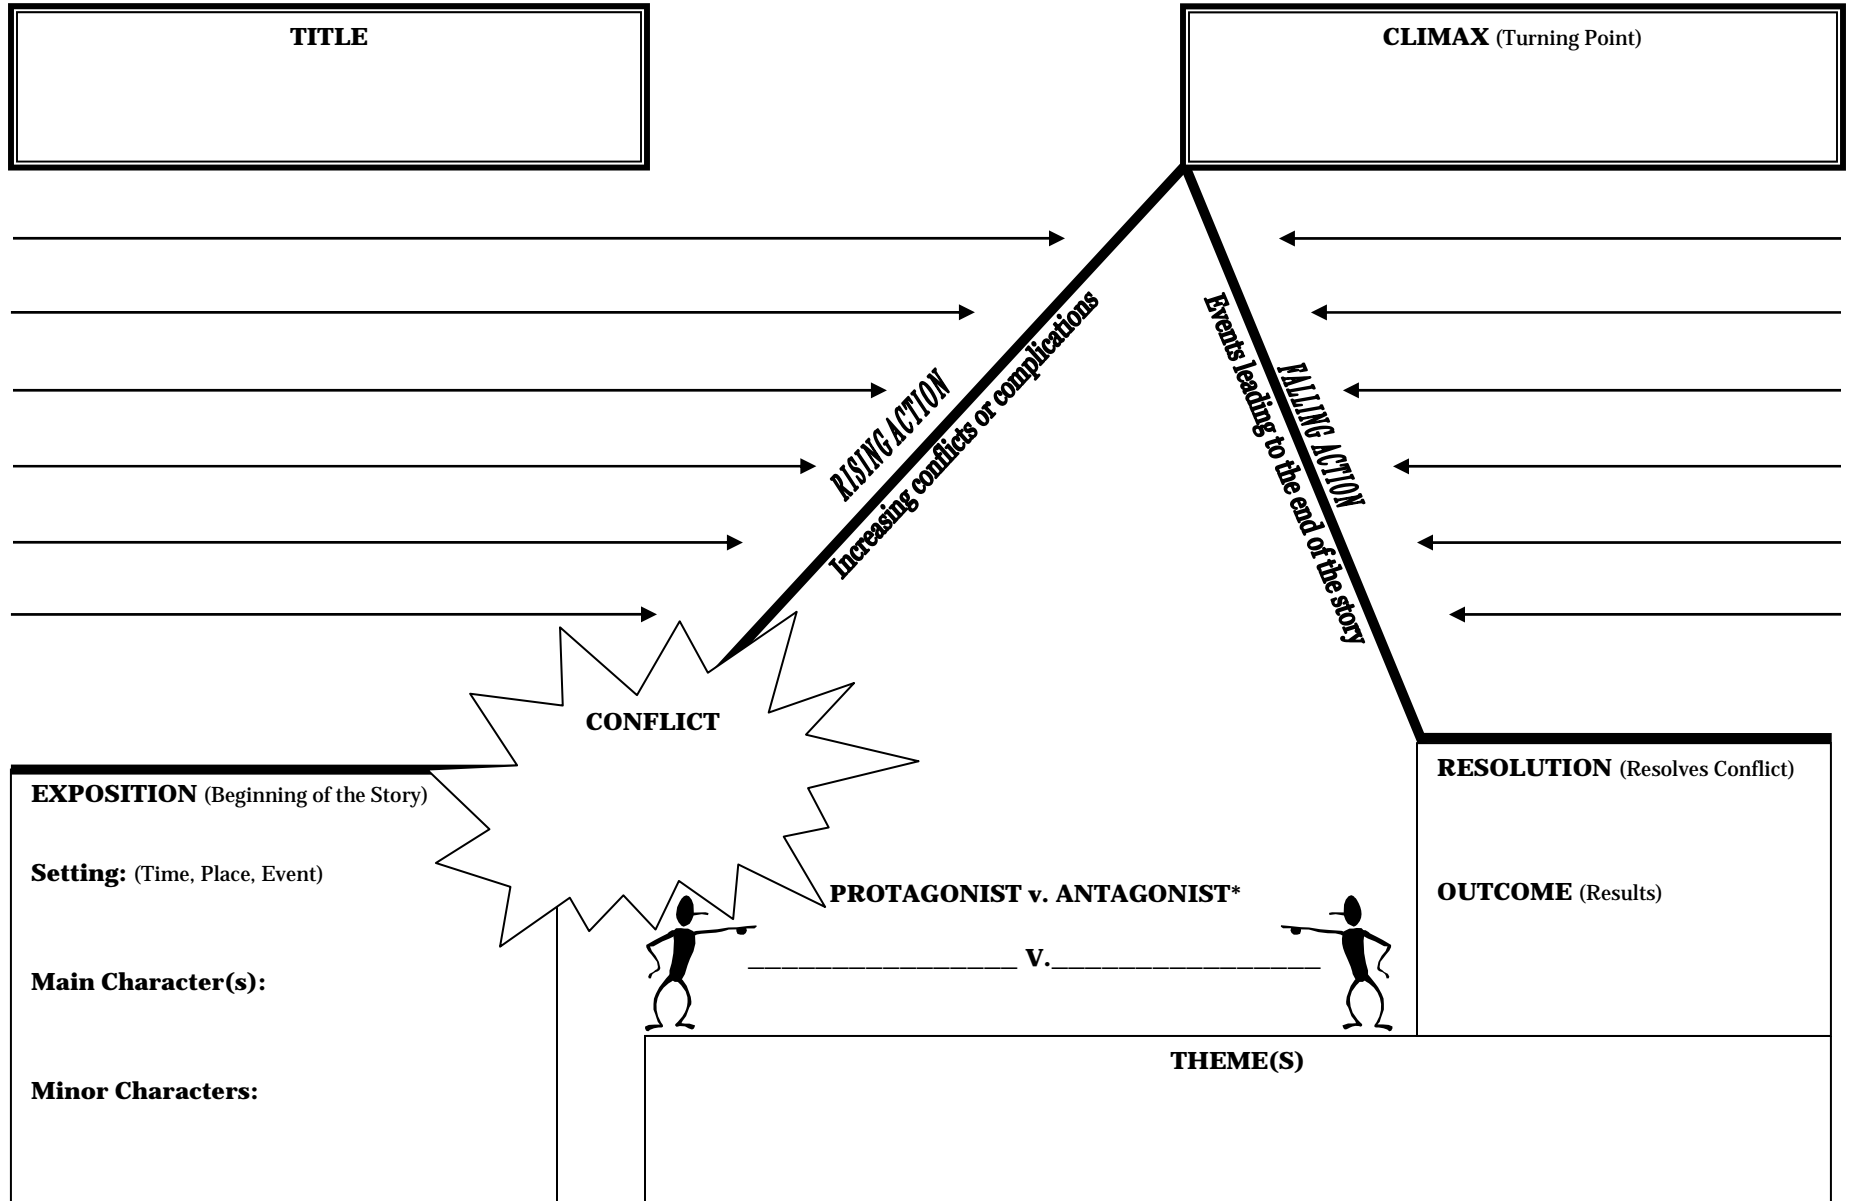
TITLE

CLIMAX (Turning Point)

RISING ACTION
Increasing conflicts or complications

FALLING ACTION
Events leading to the end of the story

CONFLICT

EXPOSITION (Beginning of the Story)

Setting: (Time, Place, Event)

Main Character(s):

Minor Characters:

PROTAGONIST v. ANTAGONIST*

____________________ V.____________________

RESOLUTION (Resolves Conflict)

OUTCOME (Results)

THEME(S)